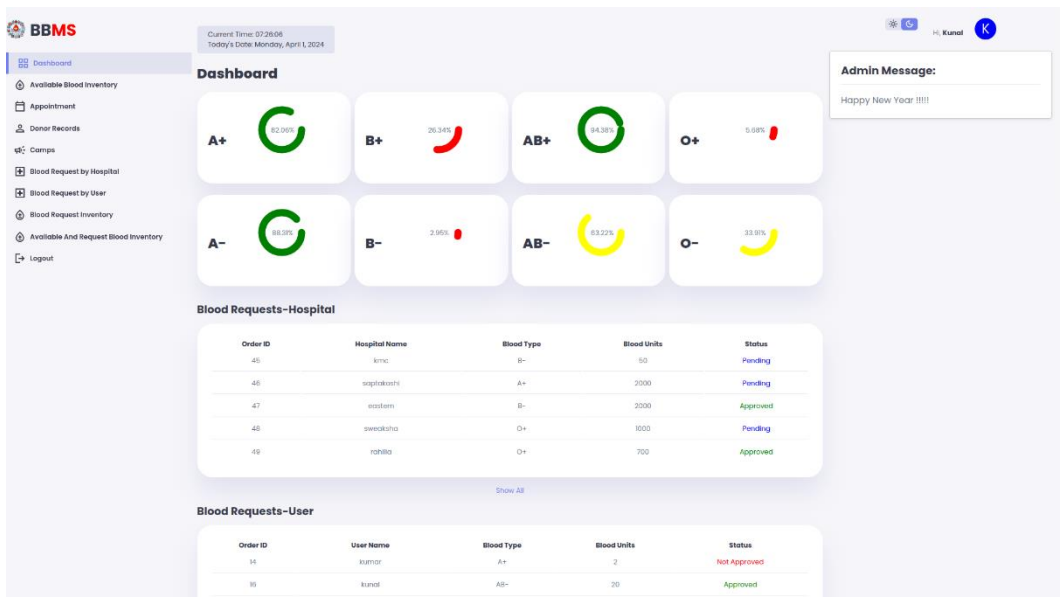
BBMS

Dashboard
Available Blood Inventory
Appointment
Donor Records
Camps
Blood Request by Hospital
Blood Request by User
Blood Request Inventory
Available And Request Blood Inventory
Logout

Current Time: 07:26:06
Today's Date: Monday, April 1, 2024

Hi, Kunal K

Dashboard

A+ 82.06%
B+ 26.34%
AB+ 94.38%
O+ 5.68%
A- 88.38%
B- 2.95%
AB- 63.22%
O- 33.91%

Admin Message:
Happy New Year !!!!!

Blood Requests-Hospital

| Order ID | Hospital Name | Blood Type | Blood Units | Status |
|---|---|---|---|---|
| 45 | kmc | B- | 50 | Pending |
| 46 | saptakoshi | A+ | 2000 | Pending |
| 47 | eastern | B- | 2000 | Approved |
| 48 | sweaksha | O+ | 1000 | Pending |
| 49 | rahilla | O+ | 700 | Approved |

Show All

Blood Requests-User

| Order ID | User Name | Blood Type | Blood Units | Status |
|---|---|---|---|---|
| 14 | kumar | A+ | 2 | Not Approved |
| 16 | kunal | AB- | 20 | Approved |